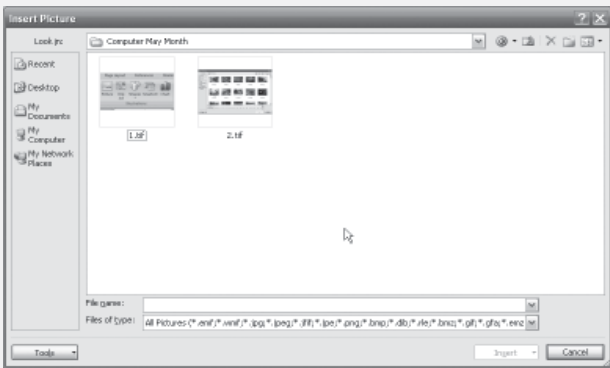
Insert Picture

Look in: Computer May Month

Recent
Desktop
My Documents
My Computer
My Network Places

1.tif
2.tif

File name:
Files of type: All Pictures (*.emf;*.wmf;*.jpg;*.jpeg;*.jfif;*.jpe;*.png;*.bmp;*.dib;*.rle;*.bmz;*.gif;*.gfa;*.emz

Tools
Insert
Cancel